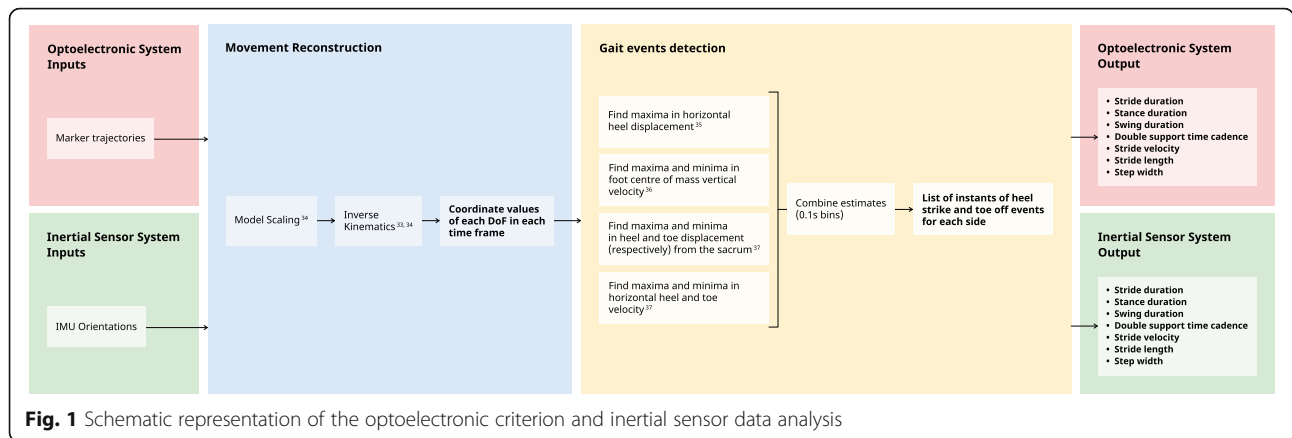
Optoelectronic System Inputs

Marker trajectories

Inertial Sensor System Inputs

IMU Orientations

Movement Reconstruction

Model Scaling $^{34}$

Inverse Kinematics $^{33, 34}$

Coordinate values of each DoF in each time frame

Gait events detection

Find maxima in horizontal heel displacement $^{35}$

Find maxima and minima in foot centre of mass vertical velocity $^{36}$

Find maxima and minima in heel and toe displacement (respectively) from the sacrum $^{37}$

Find maxima and minima in horizontal heel and toe velocity $^{37}$

Combine estimates (0.1s bins)

List of instants of heel strike and toe off events for each side

Optoelectronic System Output

• Stride duration
• Stance duration
• Swing duration
• Double support time cadence
• Stride velocity
• Stride length
• Step width

Inertial Sensor System Output

• Stride duration
• Stance duration
• Swing duration
• Double support time cadence
• Stride velocity
• Stride length
• Step width

Fig. 1 Schematic representation of the optoelectronic criterion and inertial sensor data analysis